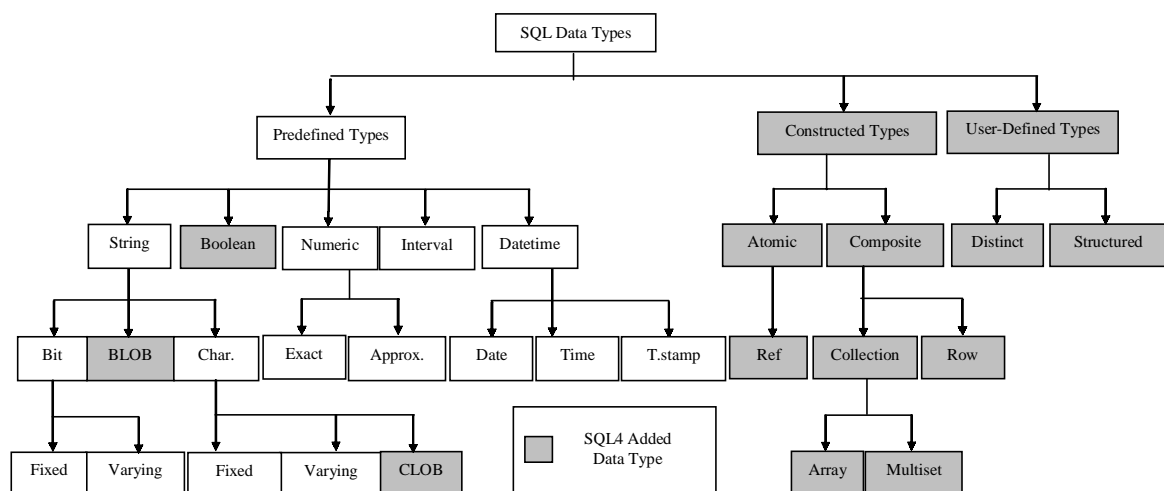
SQL Data Types

Predefined Types

Constructed Types

User-Defined Types

String

Boolean

Numeric

Interval

Datetime

Atomic

Composite

Distinct

Structured

Bit

BLOB

Char.

Exact

Approx.

Date

Time

T.stamp

Ref

Collection

Row

Fixed

Varying

Fixed

Varying

CLOB

SQL4 Added Data Type

Array

Multiset